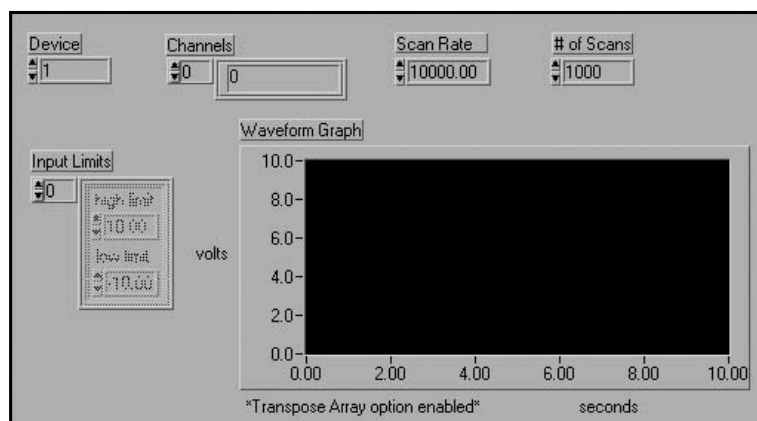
Device
1

Channels
0
0

Scan Rate
10000.00

# of Scans
1000

Input Limits
0
high limit
10.00
low limit
-10.00

Waveform Graph
10.0
8.0
6.0
4.0
2.0
0.0
volts
0.00 2.00 4.00 6.00 8.00 10.00
*Transpose Array option enabled*
seconds